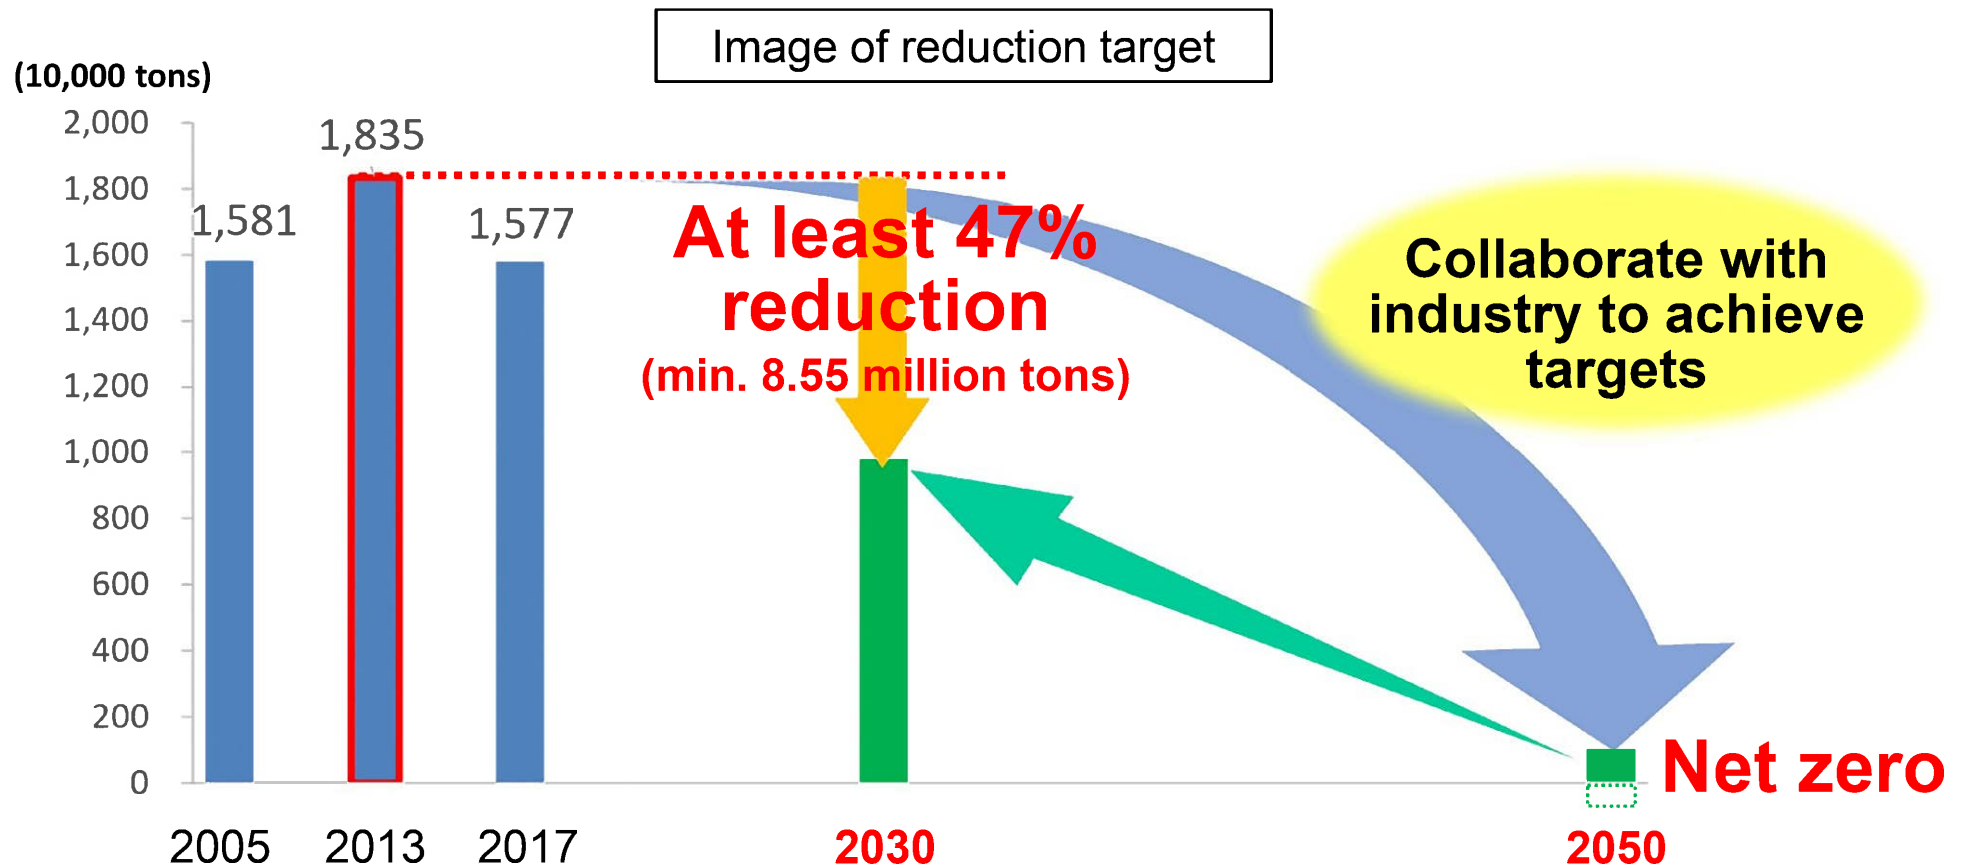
Image of reduction target

(10,000 tons)

2,000
1,800
1,600
1,400
1,200
1,000
800
600
400
200
0

1,581
1,835
1,577

At least 47% reduction
(min. 8.55 million tons)

Collaborate with industry to achieve targets

Net zero

2005
2013
2017
2030
2050